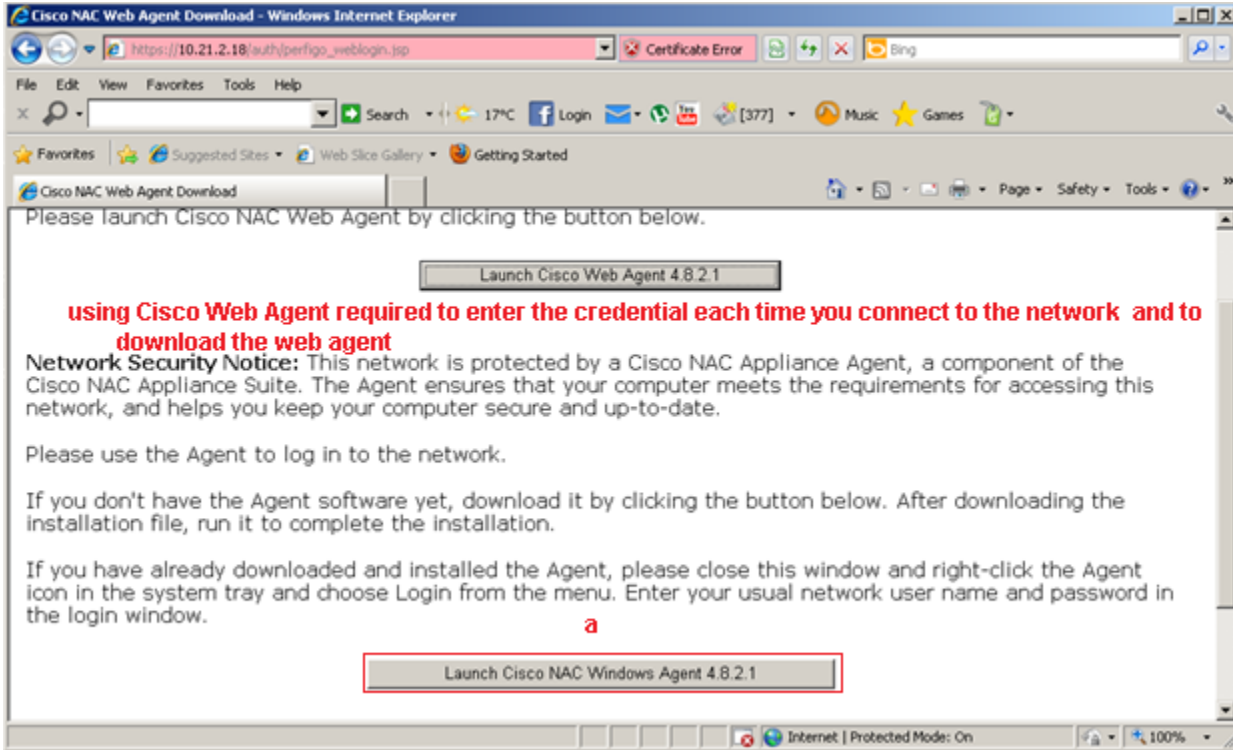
Cisco NAC Web Agent Download - Windows Internet Explorer

https://10.21.2.18/auth/perfigo_weblogin.jsp

Certificate Error

Bing

File Edit View Favorites Tools Help

Search 17°C Login [377] Music Games

Favorites Suggested Sites Web Slice Gallery Getting Started

Cisco NAC Web Agent Download

Page Safety Tools

Please launch Cisco NAC Web Agent by clicking the button below.

Launch Cisco Web Agent 4.8.2.1

using Cisco Web Agent required to enter the credential each time you connect to the network and to download the web agent

Network Security Notice: This network is protected by a Cisco NAC Appliance Agent, a component of the Cisco NAC Appliance Suite. The Agent ensures that your computer meets the requirements for accessing this network, and helps you keep your computer secure and up-to-date.

Please use the Agent to log in to the network.

If you don't have the Agent software yet, download it by clicking the button below. After downloading the installation file, run it to complete the installation.

If you have already downloaded and installed the Agent, please close this window and right-click the Agent icon in the system tray and choose Login from the menu. Enter your usual network user name and password in the login window.

a

Launch Cisco NAC Windows Agent 4.8.2.1

Internet | Protected Mode: On

100%